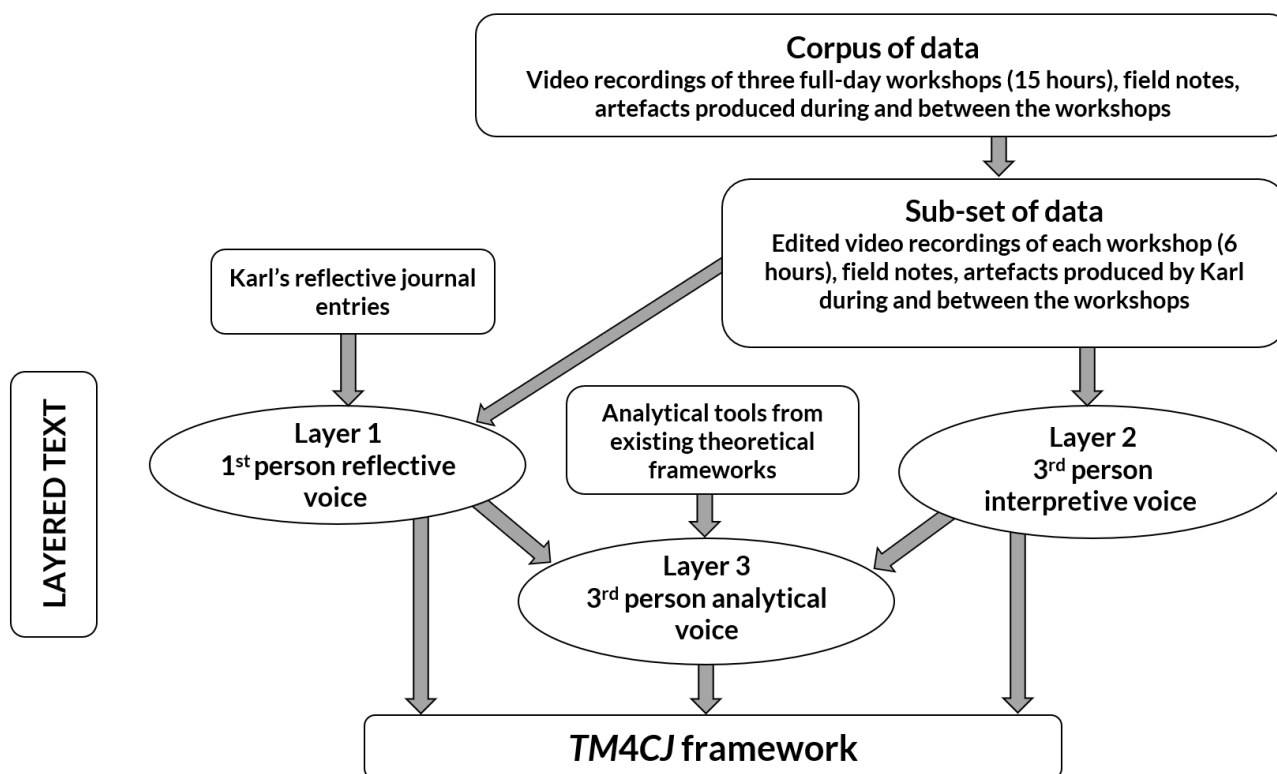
Corpus of data
Video recordings of three full-day workshops (15 hours), field notes, artefacts produced during and between the workshops

Sub-set of data
Edited video recordings of each workshop (6 hours), field notes, artefacts produced by Karl during and between the workshops

Karl's reflective journal entries

LAYERED TEXT

Layer 1
1$^{st}$ person reflective voice

Analytical tools from existing theoretical frameworks

Layer 2
3$^{rd}$ person interpretive voice

Layer 3
3$^{rd}$ person analytical voice

TM4CJ framework